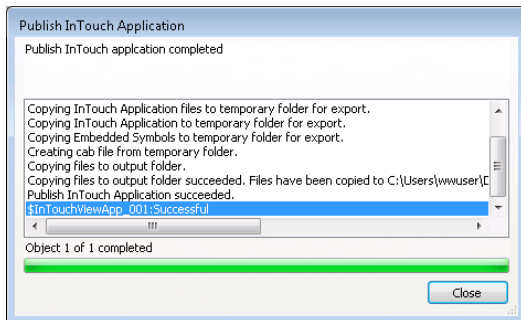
Publish InTouch Application

Publish InTouch applcation completed

Copying InTouch Application files to temporary folder for export.
Copying InTouch Application to temporary folder for export.
Copying Embedded Symbols to temporary folder for export.
Creating cab file from temporary folder.
Copying files to output folder.
Copying files to output folder succeeded. Files have been copied to C:\Users\wwuser\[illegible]
Publish InTouch Application succeeded.
$InTouchViewApp_001:Successful

Object 1 of 1 completed

Close